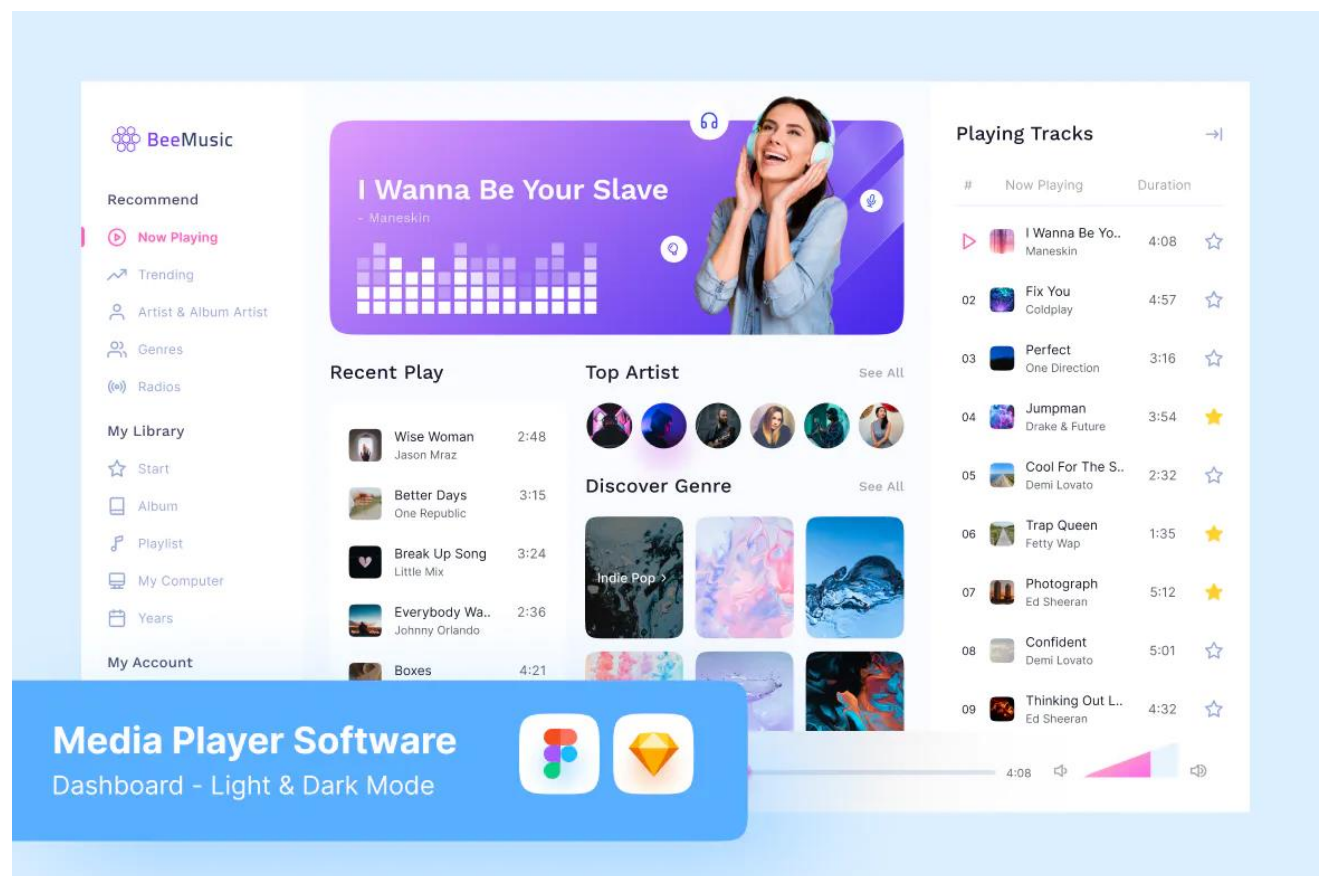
BeeMusic

Recommend

Now Playing

Trending

Artist & Album Artist

Genres

Radios

My Library

Start

Album

Playlist

My Computer

Years

My Account

I Wanna Be Your Slave
- Maneskin

Recent Play

| | | |
|---|---|---|
| Wise Woman | Jason Mraz | 2:48 |
| Better Days | One Republic | 3:15 |
| Break Up Song | Little Mix | 3:24 |
| Everybody Wa.. | Johnny Orlando | 2:36 |
| Boxes | | 4:21 |

Top Artist

See All

Discover Genre

See All

Indie Pop >

Playing Tracks

| # | Now Playing | Duration |
|---|---|---|
| | I Wanna Be Yo.. Maneskin | 4:08 |
| 02 | Fix You Coldplay | 4:57 |
| 03 | Perfect One Direction | 3:16 |
| 04 | Jumpman Drake & Future | 3:54 |
| 05 | Cool For The S.. Demi Lovato | 2:32 |
| 06 | Trap Queen Fetty Wap | 1:35 |
| 07 | Photograph Ed Sheeran | 5:12 |
| 08 | Confident Demi Lovato | 5:01 |
| 09 | Thinking Out L.. Ed Sheeran | 4:32 |

4:08

Media Player Software

Dashboard - Light & Dark Mode